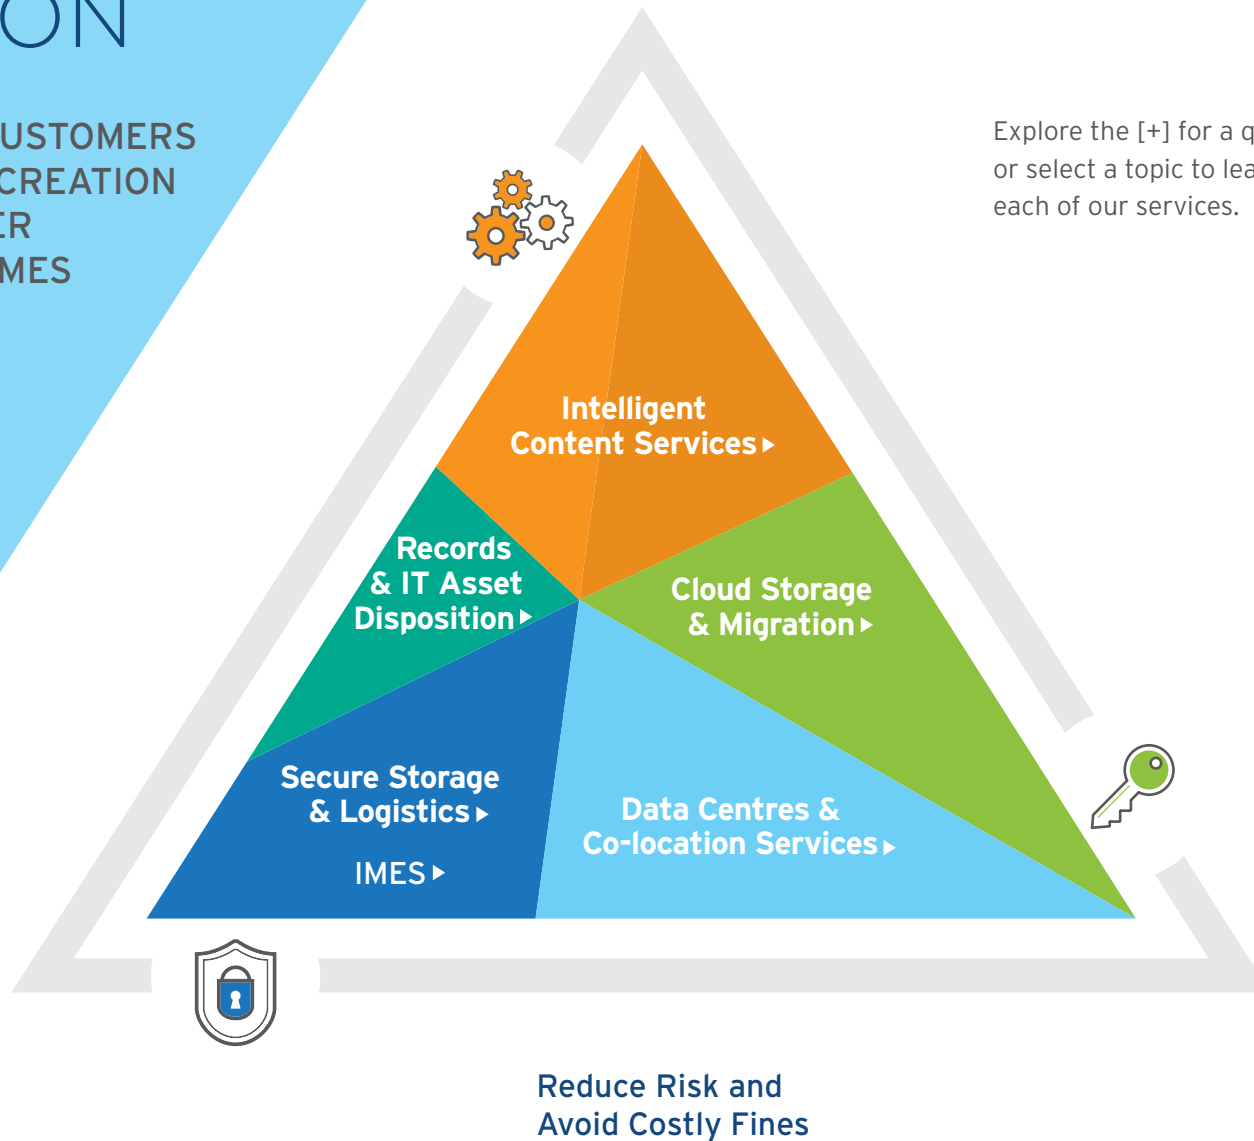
ON

USTOMERS
CREATION
R
MES

Explore the [+] for a q
or select a topic to lea
each of our services.

Intelligent
Content Services ▸

Records
& IT Asset
Disposition ▸

Cloud Storage
& Migration ▸

Secure Storage
& Logistics ▸

IMES ▸

Data Centres &
Co-location Services ▸

Reduce Risk and
Avoid Costly Fines